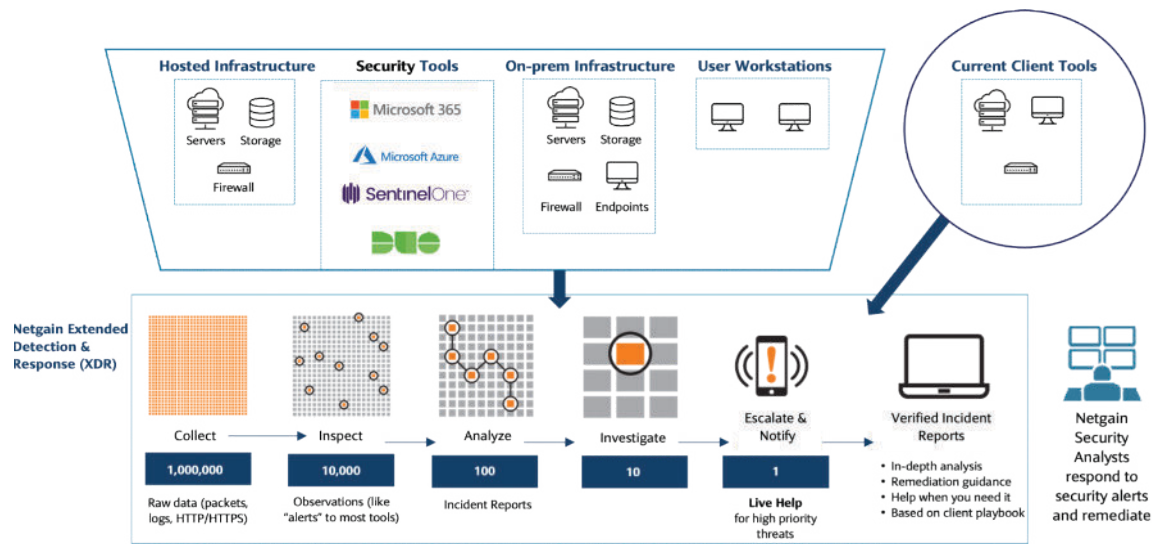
Hosted Infrastructure

Servers Storage

Firewall

Security Tools

Microsoft 365

Microsoft Azure

SentinelOne

DUO

On-prem Infrastructure

Servers Storage

Firewall Endpoints

User Workstations

Current Client Tools

Netgain Extended Detection & Response (XDR)

Collect

1,000,000

Raw data (packets, logs, HTTP/HTTPS)

Inspect

10,000

Observations (like "alerts" to most tools)

Analyze

100

Incident Reports

Investigate

10

Escalate & Notify

1

Live Help for high priority threats

Verified Incident Reports

• In-depth analysis
• Remediation guidance
• Help when you need it
• Based on client playbook

Netgain Security Analysts respond to security alerts and remediate